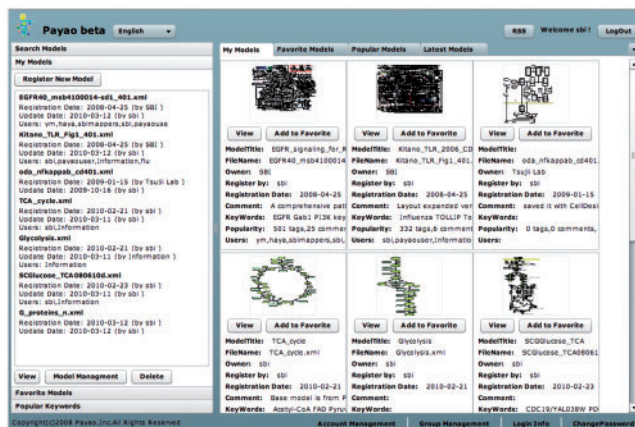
Payao beta English

RSS Welcome sbi ! LogOut

Search Models

My Models

Register New Model

EGFR40_msb4100014-sd1_401.xml
Registration Date: 2008-04-25 (by SBI )
Update Date: 2010-03-12 (by sbi )
Users: ym,haya,sbimappers,sbi,payaouse

Kitano_TLR_Fig1_401.xml
Registration Date: 2008-04-25 (by SBI )
Update Date: 2010-03-11 (by sbi )
Users: sbi,payaouser,Information,flu

oda_nfkappab_cd401.xml
Registration Date: 2009-01-15 (by Tsujii Lab )
Update Date: 2009-10-16 (by sbi )

TCA_cycle.xml
Registration Date: 2010-02-21 (by sbi )
Update Date: 2010-03-11 (by sbi )
Users: sbi,Information

Glycolysis.xml
Registration Date: 2010-02-21 (by sbi )
Update Date: 2010-03-11 (by Information )
Users: sbi,Information

SCGlucose_TCA080610d.xml
Registration Date: 2010-02-23 (by sbi )
Update Date: 2010-03-11 (by sbi )
Users: sbi,Information

G_proteins_n.xml
Registration Date: 2010-03-12 (by sbi )
Update Date: 2010-03-12 (by sbi )

View Model Managment Delete

Favorite Models

Popular Keywords

Copyright(C)2008 Payao,Inc.All Rights Reserved

My Models Favorite Models Popular Models Latest Models

View Add to Favorite
ModelTitle: EGFR_signaling_for_R
FileName: EGFR40_msb4100014
Owner: SBI
Register by: sbi
Registration Date: 2008-04-25
Comment: A comprehensive pat
KeyWords: EGFR Gab1 PI3K key
Popularity: 501 tags,25 comment
Users: ym,haya,sbimappers,sbi,

View Add to Favorite
ModelTitle: Kitano_TLR_2006_CD
FileName: Kitano_TLR_Fig1_401
Owner: SBI
Register by: sbi
Registration Date: 2008-04-25
Comment: Layout expanded ver
KeyWords: Influenza TOLLIP To
Popularity: 332 tags,8 comment
Users: sbi,payaouser,Informatio

View Add to Favorite
ModelTitle: oda_nfkappab_cd401
FileName:
Owner: Tsujii Lab
Register by: sbi
Registration Date: 2009-01-15
Comment: saved it with CellDesi
KeyWords:
Popularity: 0 tags,0 comments,
Users:

View Add to Favorite
ModelTitle: TCA_cycle
FileName: TCA_cycle.xml
Owner: sbi
Register by: sbi
Registration Date: 2010-02-21
Comment: Base model is from P
KeyWords: Acetyl-CoA FAD Pyru

View Add to Favorite
ModelTitle: Glycolysis
FileName: Glycolysis.xml
Owner: sbi
Register by: sbi
Registration Date: 2010-02-21
Comment:
KeyWords:

View Add to Favorite
ModelTitle: SCGlucose_TCA
FileName: SCGlucose_TCA08061
Owner: sbi
Register by: sbi
Registration Date: 2010-02-23
Comment:
KeyWords: CDC19/YAL038W PD

Account Management Group Management Login Info ChangePassword